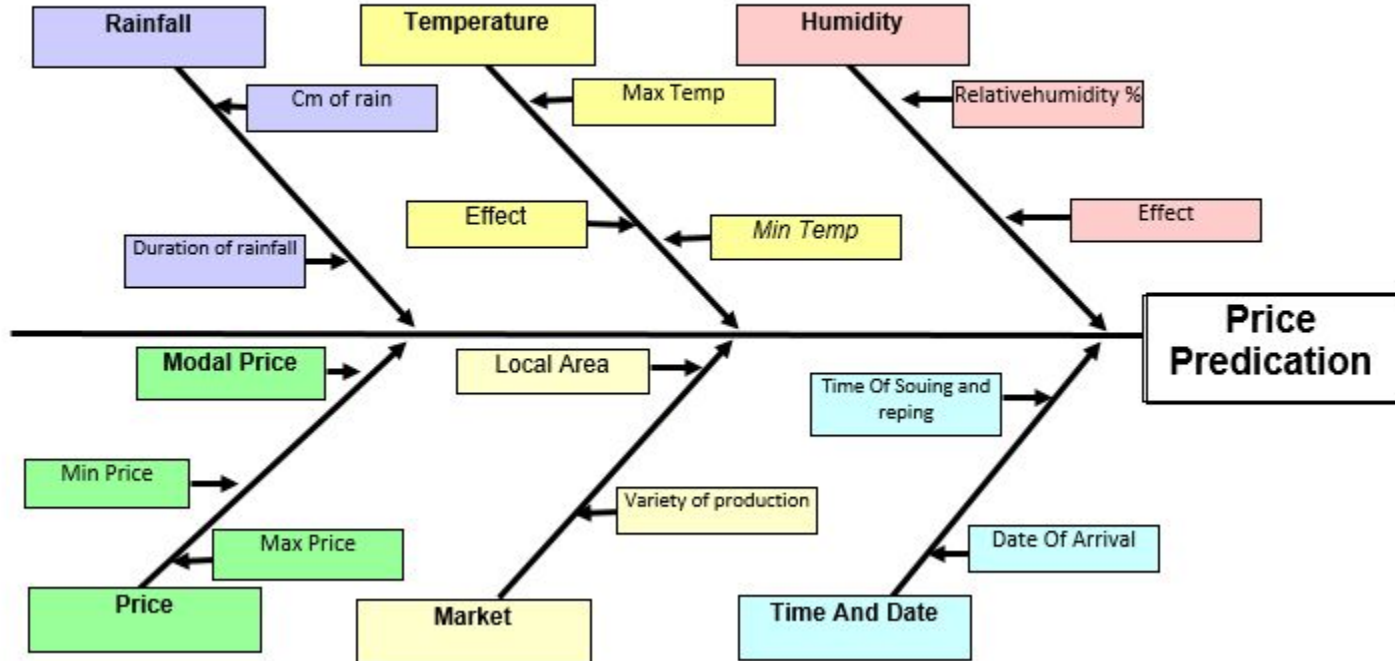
Rainfall

Cm of rain

Duration of rainfall

Temperature

Max Temp

Effect

Min Temp

Humidity

Relativehumidity %

Effect

Price Predication

Modal Price

Min Price

Max Price

Price

Local Area

Variety of production

Market

Time Of Souing and reping

Date Of Arrival

Time And Date